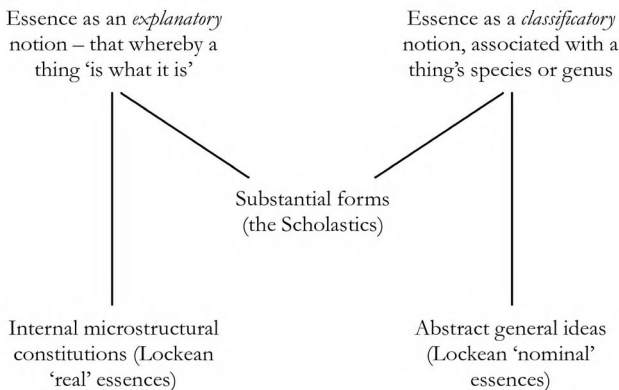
Essence as an *explanatory* notion – that whereby a thing 'is what it is'

Essence as a *classificatory* notion, associated with a thing's species or genus

Substantial forms (the Scholastics)

Internal microstructural constitutions (Lockean 'real' essences)

Abstract general ideas (Lockean 'nominal' essences)